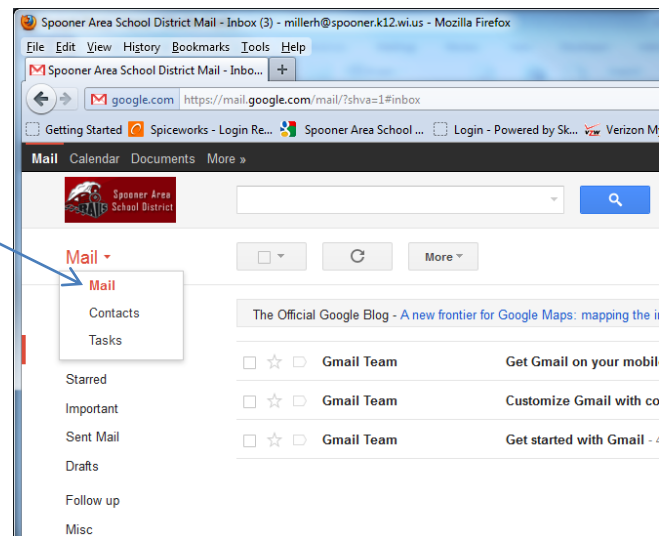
Spooner Area School District Mail - Inbox (3) - millerh@spooner.k12.wi.us - Mozilla Firefox

File Edit View History Bookmarks Tools Help

Spooner Area School District Mail - Inbo... +

google.com https://mail.google.com/mail/?shva=1#inbox

Getting Started Spiceworks - Login Re... Spooner Area School ... Login - Powered by Sk... Verizon M

Mail Calendar Documents More »

Spooner Area School District

Mail

Mail
Contacts
Tasks

More

The Official Google Blog - A new frontier for Google Maps: mapping the i

Starred
Important
Sent Mail
Drafts
Follow up
Misc

Gmail Team Get Gmail on your mobil
Gmail Team Customize Gmail with co
Gmail Team Get started with Gmail - 4